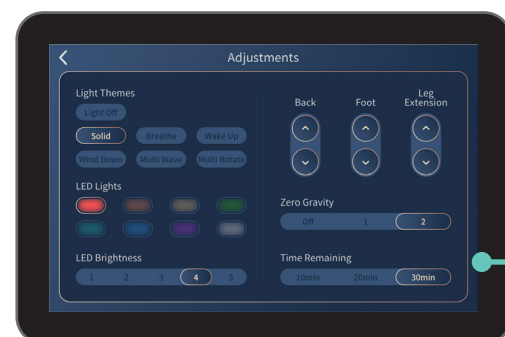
Adjustments

Light Themes

Light Off

Solid Breathe Wake Up

Wind Down Multi Wave Multi Rotate

LED Lights

LED Brightness

1 2 3 4 5

Back Foot Leg Extension

Zero Gravity

Off 1 2

Time Remaining

10min 20min 30min